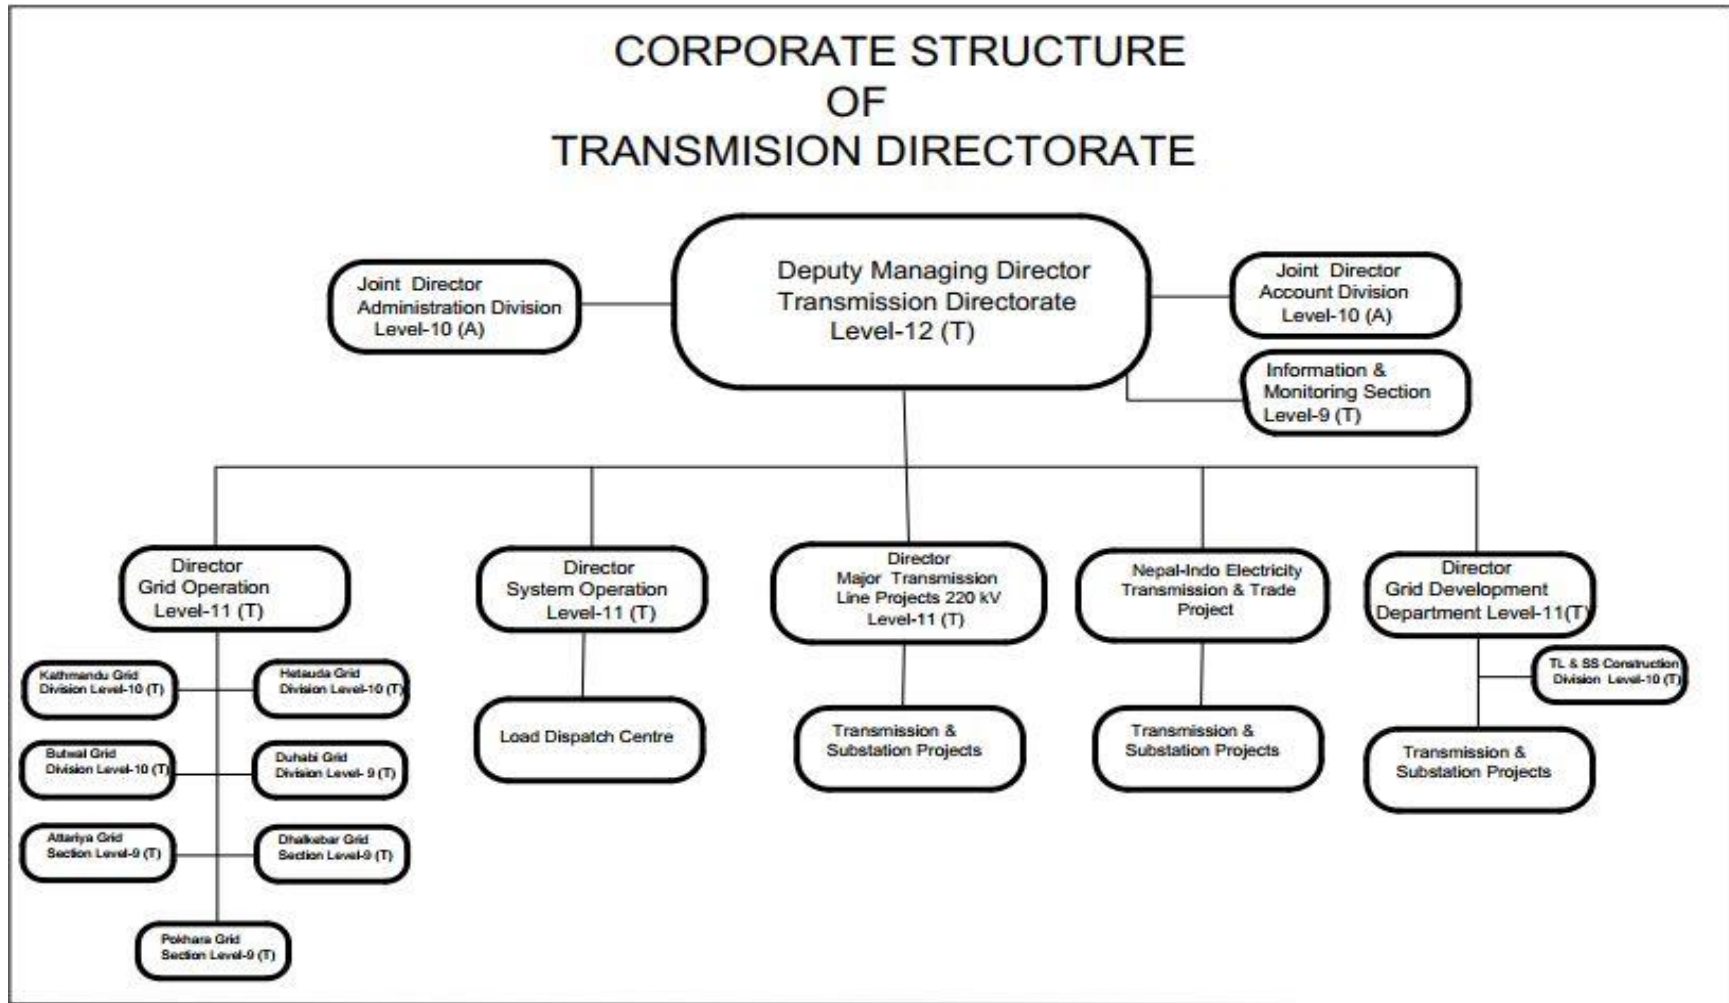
CORPORATE STRUCTURE
OF
TRANSMISION DIRECTORATE

Joint Director
Administration Division
Level-10 (A)

Deputy Managing Director
Transmission Directorate
Level-12 (T)

Joint Director
Account Division
Level-10 (A)

Information &
Monitoring Section
Level-9 (T)

Director
Grid Operation
Level-11 (T)

Director
System Operation
Level-11 (T)

Director
Major Transmission
Line Projects 220 kV
Level-11 (T)

Nepal-Indo Electricity
Transmission & Trade
Project

Director
Grid Development
Department Level-11(T)

Kathmandu Grid
Division Level-10 (T)

Hetauda Grid
Division Level-10 (T)

Butwal Grid
Division Level-10 (T)

Duhabi Grid
Division Level- 9 (T)

Attariya Grid
Section Level-9 (T)

Dhalkebar Grid
Section Level-9 (T)

Pokhara Grid
Section Level-9 (T)

Load Dispatch Centre

Transmission &
Substation Projects

Transmission &
Substation Projects

TL & SS Construction
Division Level-10 (T)

Transmission &
Substation Projects